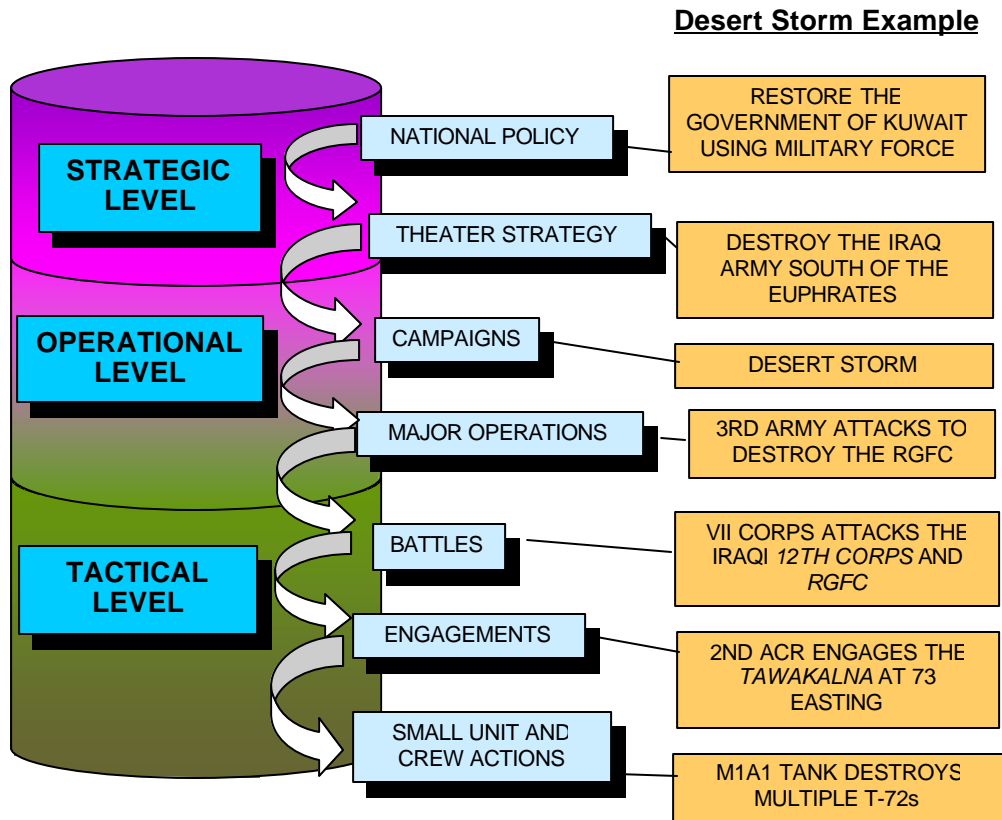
Desert Storm Example

STRATEGIC LEVEL

OPERATIONAL LEVEL

TACTICAL LEVEL

NATIONAL POLICY

THEATER STRATEGY

CAMPAIGNS

MAJOR OPERATIONS

BATTLES

ENGAGEMENTS

SMALL UNIT AND CREW ACTIONS

RESTORE THE GOVERNMENT OF KUWAIT USING MILITARY FORCE

DESTROY THE IRAQ ARMY SOUTH OF THE EUPHRATES

DESERT STORM

3RD ARMY ATTACKS TO DESTROY THE RGFC

VII CORPS ATTACKS THE IRAQI 12TH CORPS AND RGFC

2ND ACR ENGAGES THE TAWAKALNA AT 73 EASTING

M1A1 TANK DESTROYS MULTIPLE T-72s